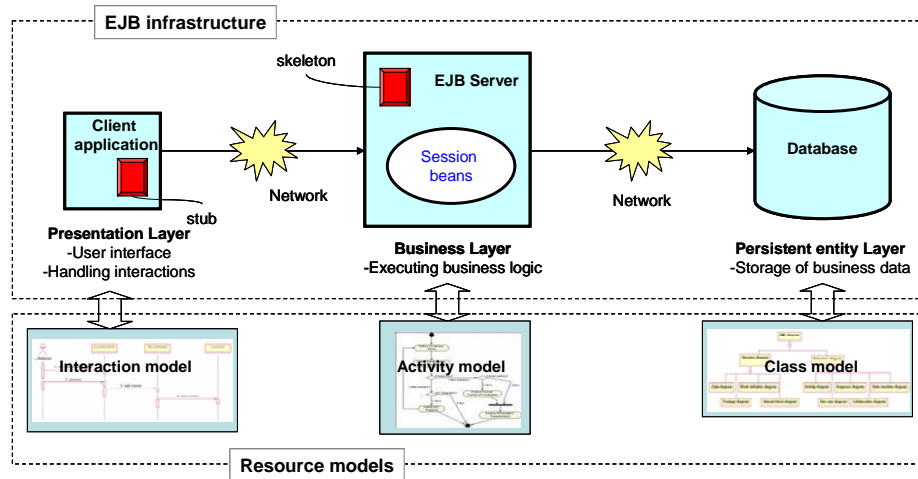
EJB infrastructure

skeleton

EJB Server

Client application

Session beans

Database

Network

Network

stub

Presentation Layer
-User interface
-Handling interactions

Business Layer
-Executing business logic

Persistent entity Layer
-Storage of business data

Interaction model

Activity model

Class model

Resource models